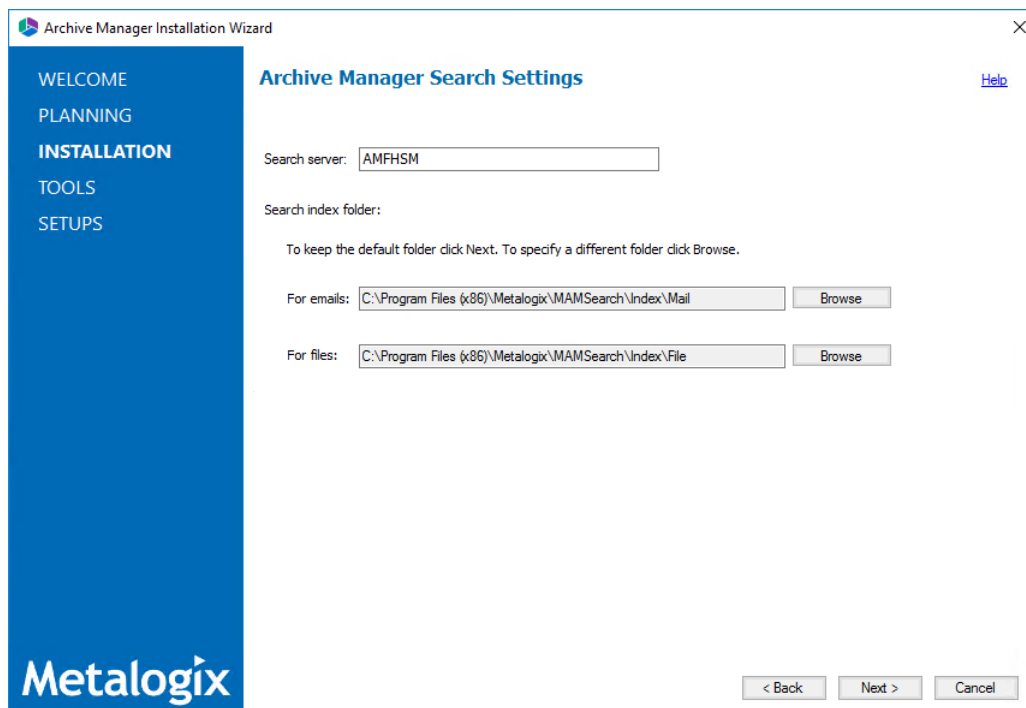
Archive Manager Installation Wizard

WELCOME
PLANNING
INSTALLATION
TOOLS
SETUPS

Archive Manager Search Settings

Help

Search server: AMFHSM

Search index folder:

To keep the default folder click Next. To specify a different folder click Browse.

For emails: C:\Program Files (x86)\Metalogix\MAMSearch\Index\Mail Browse

For files: C:\Program Files (x86)\Metalogix\MAMSearch\Index\File Browse

Metalogix

< Back Next > Cancel